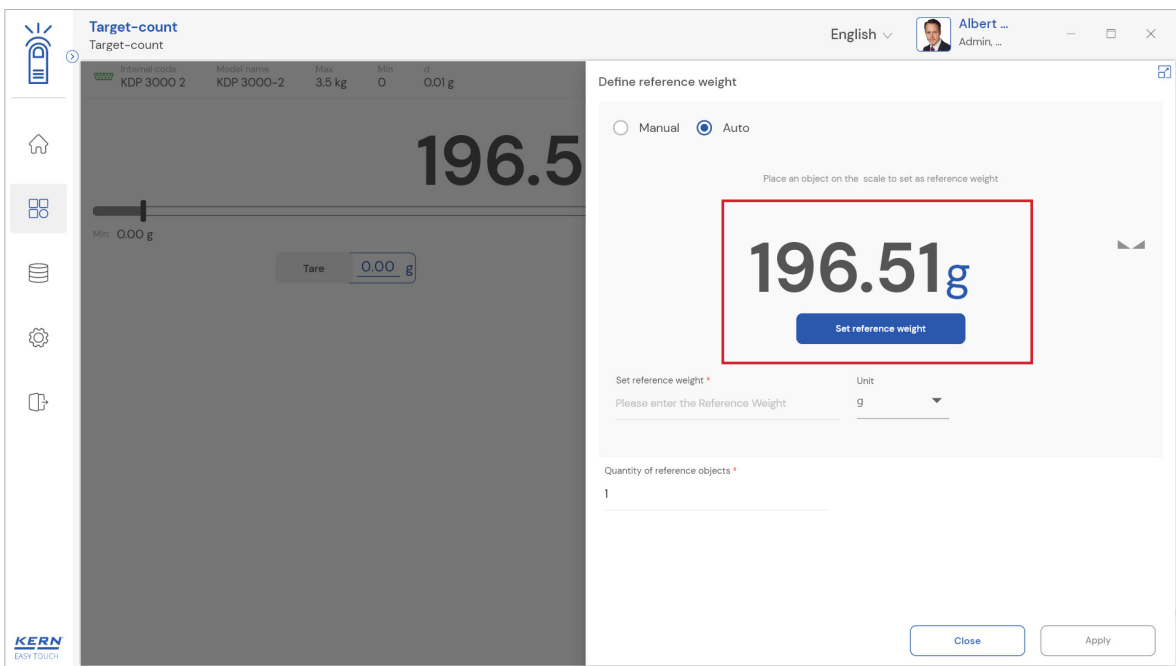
Target-count
Target-count

English

Albert ...
Admin, ...

Internal code
KDP 3000 2

Model name
KDP 3000-2

Max
3.5 kg

Min
0

d
0.01 g

196.5

Min: 0.00 g

Tare 0.00 g

Define reference weight

Manual Auto

Place an object on the scale to set as reference weight

196.51g

Set reference weight

Set reference weight *
Please enter the Reference Weight

Unit
g

Quantity of reference objects *
1

Close

Apply

KERN
EASY TOUCH